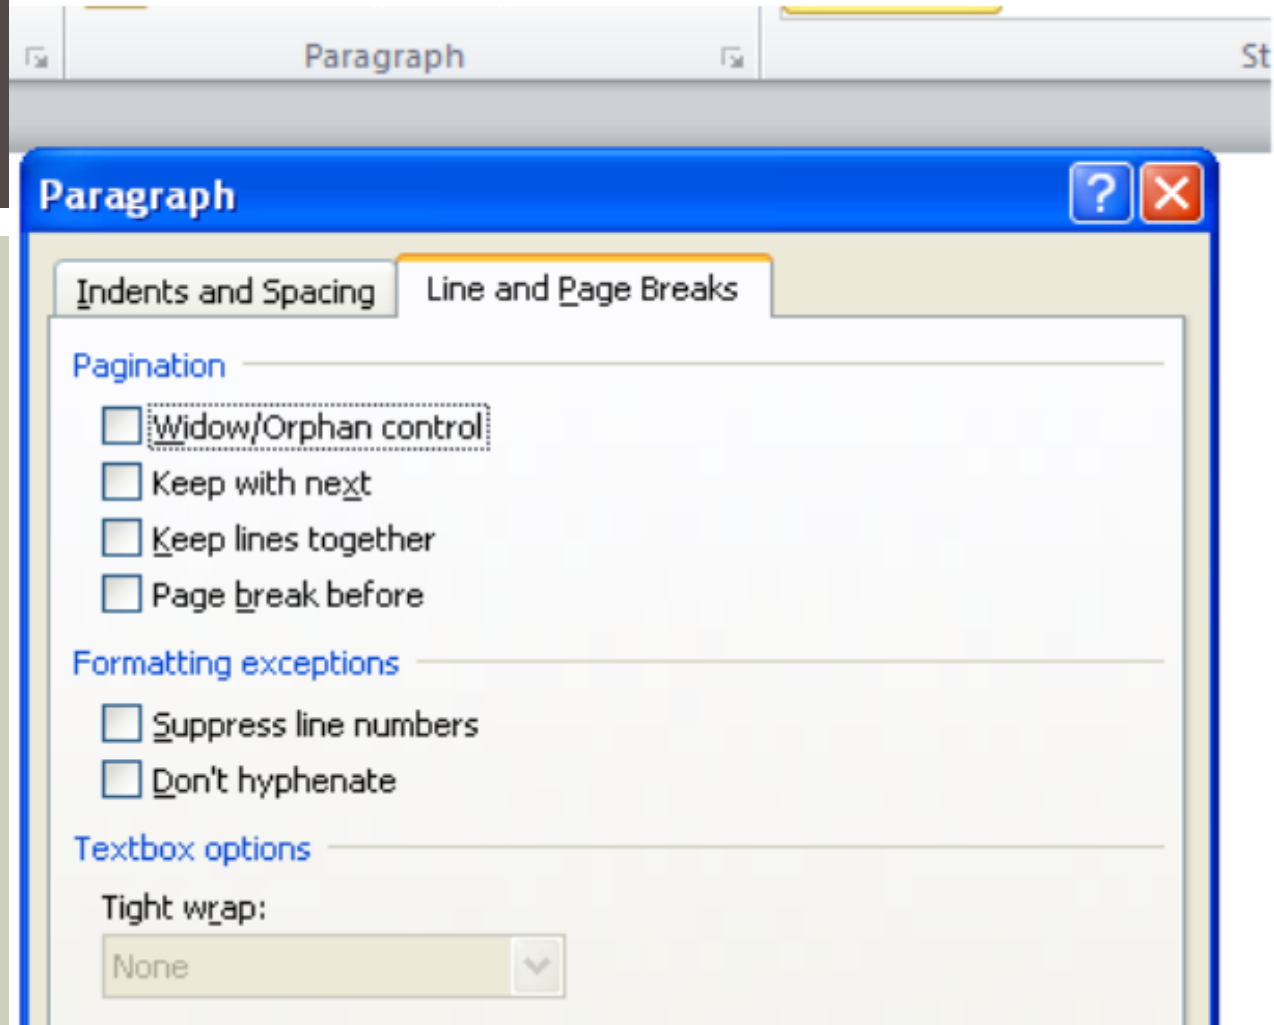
Paragraph

St

Paragraph

?

Indents and Spacing

Line and Page Breaks

Pagination

Widow/Orphan control

Keep with next

Keep lines together

Page break before

Formatting exceptions

Suppress line numbers

Don't hyphenate

Textbox options

Tight wrap:

None